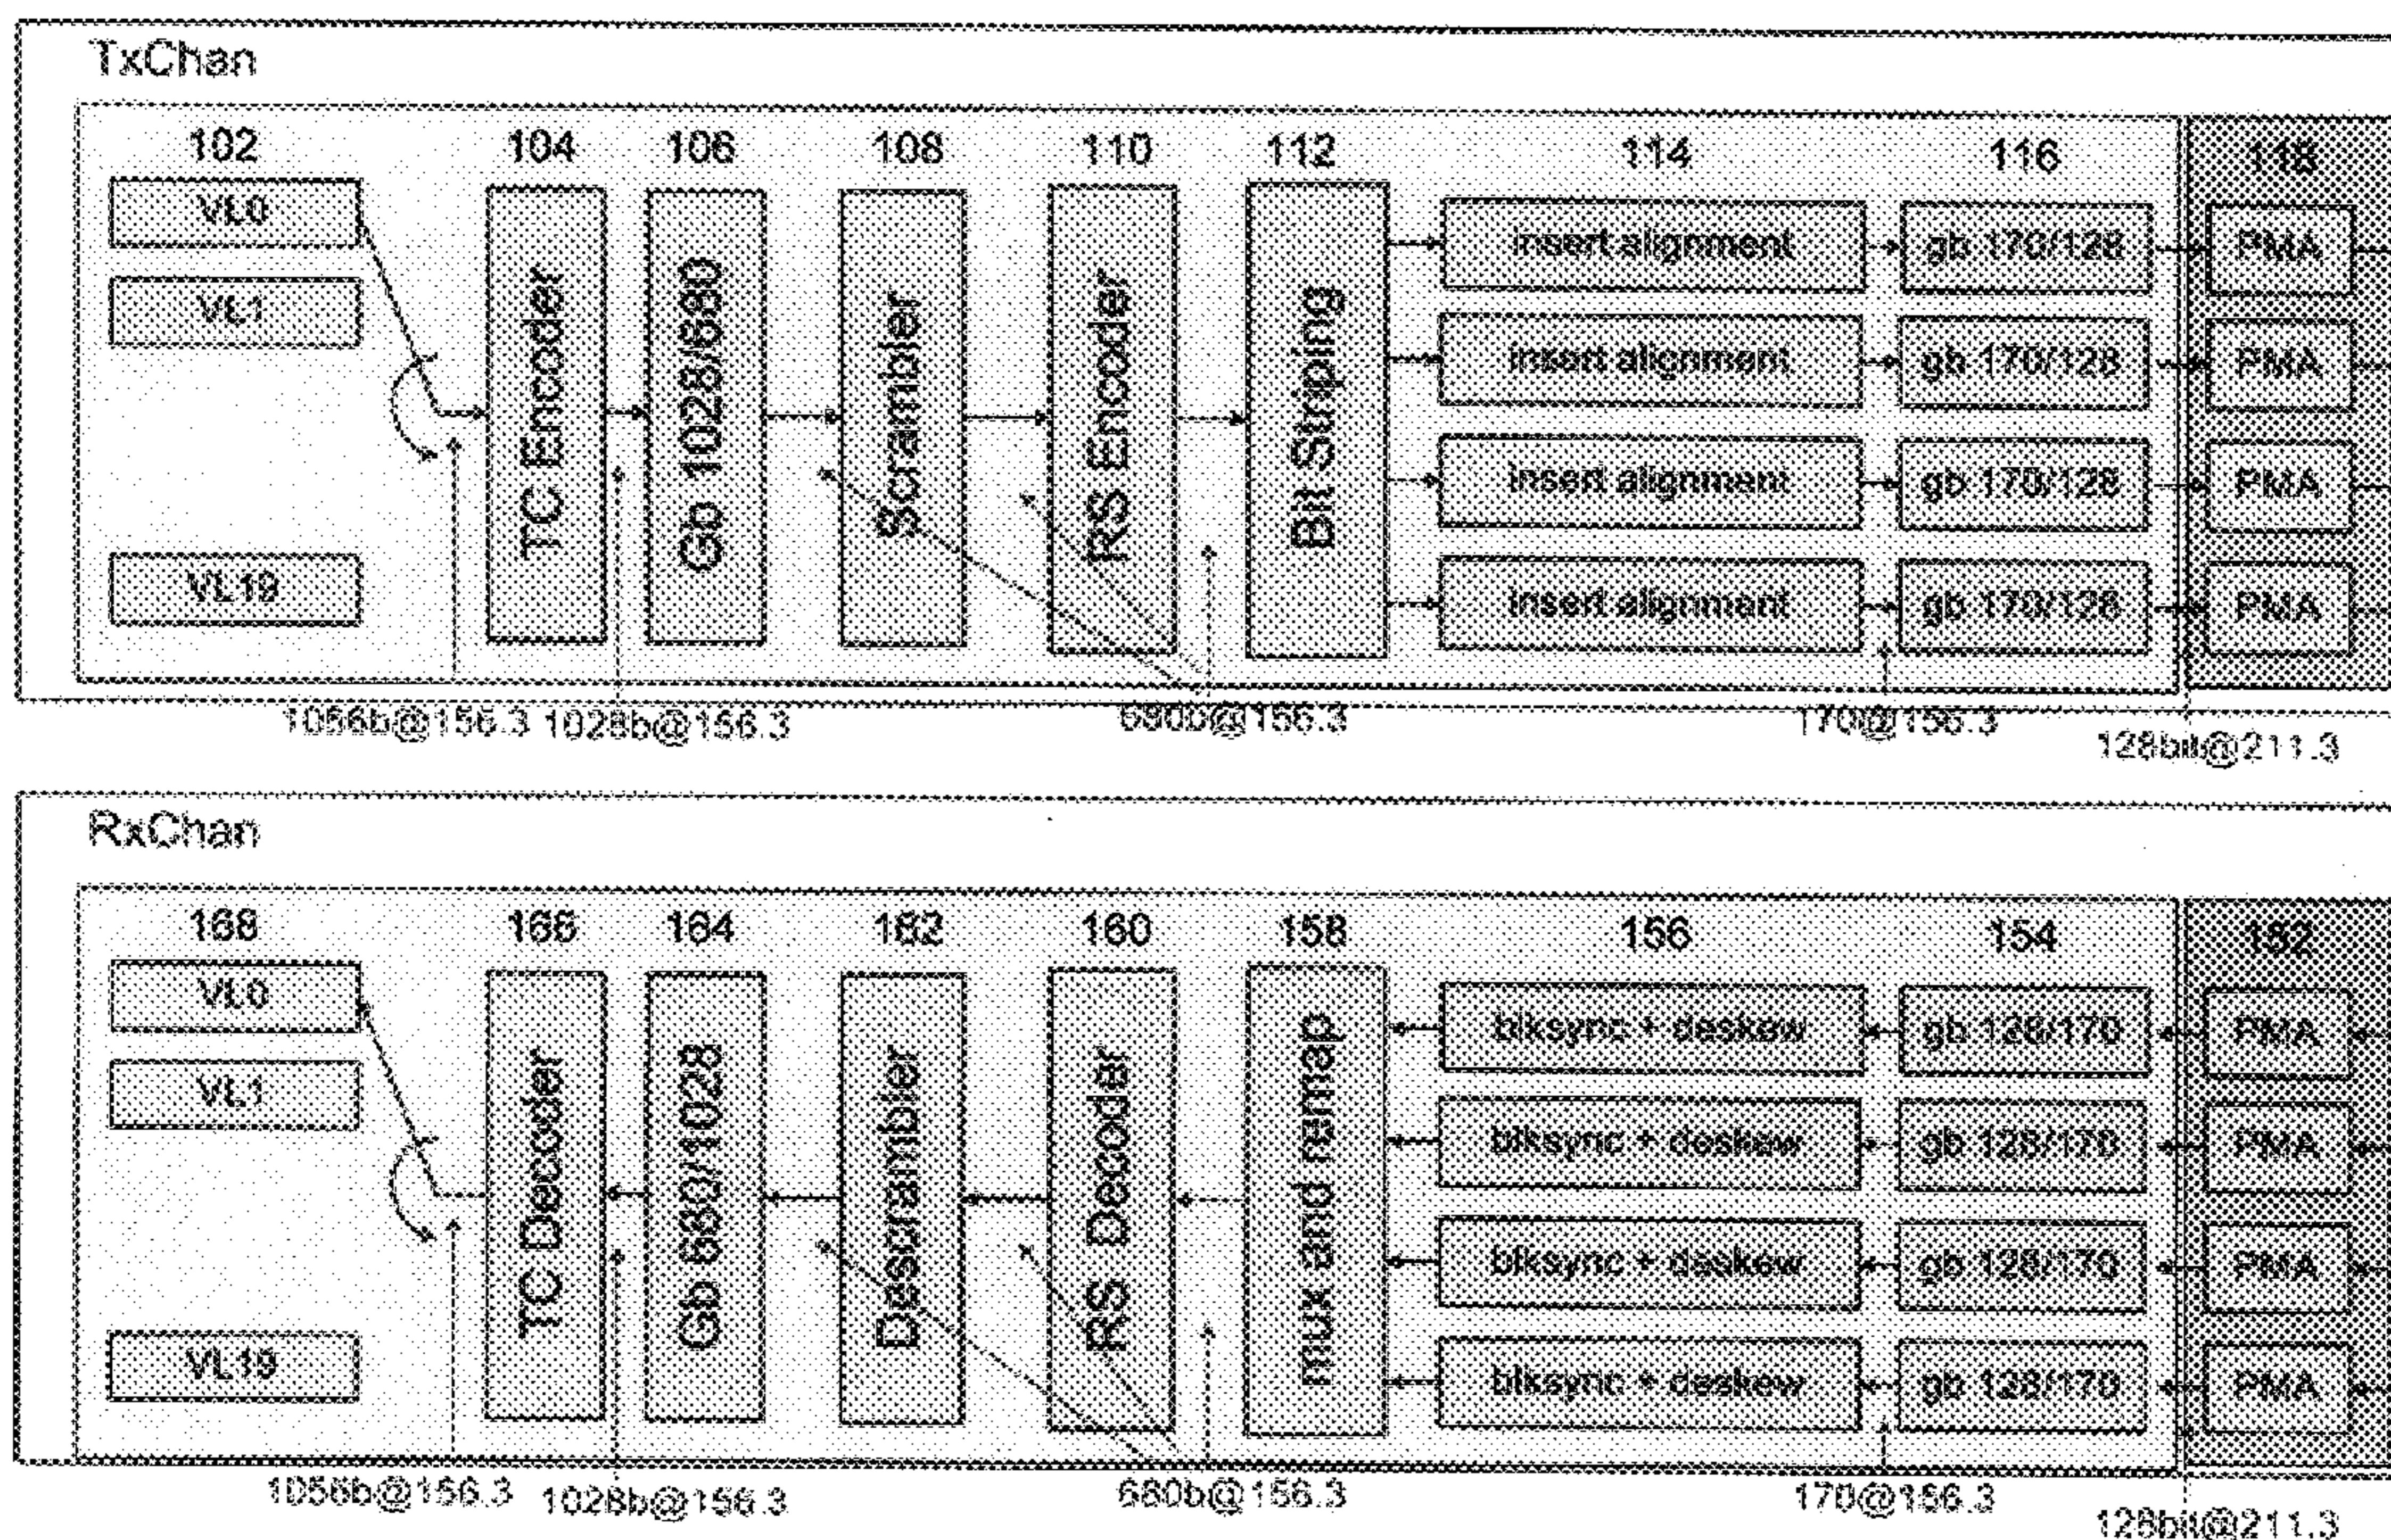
TxChan

102
VL0
VL1
VL19

104
TC Encoder

106
Gb 1028/680

108
Scrambler

110
RS Encoder

112
Bit Striping

114
insert alignment
insert alignment
insert alignment
insert alignment

116
gb 170/128
gb 170/128
gb 170/128
gb 170/128

118
PMA
PMA
PMA
PMA

1056b@156.3 1028b@156.3 680b@156.3 170@156.3 128bit@211.3

RxChan

168
VL0
VL1
VL19

166
TC Decoder

164
Gb 680/1028

162
Descrambler

160
RS Decoder

158
mux and remap

156
blksync + deskew
blksync + deskew
blksync + deskew
blksync + deskew

154
gb 128/170
gb 128/170
gb 128/170
gb 128/170

152
PMA
PMA
PMA
PMA

1056b@156.3 1028b@156.3 680b@156.3 170@156.3 128bit@211.3